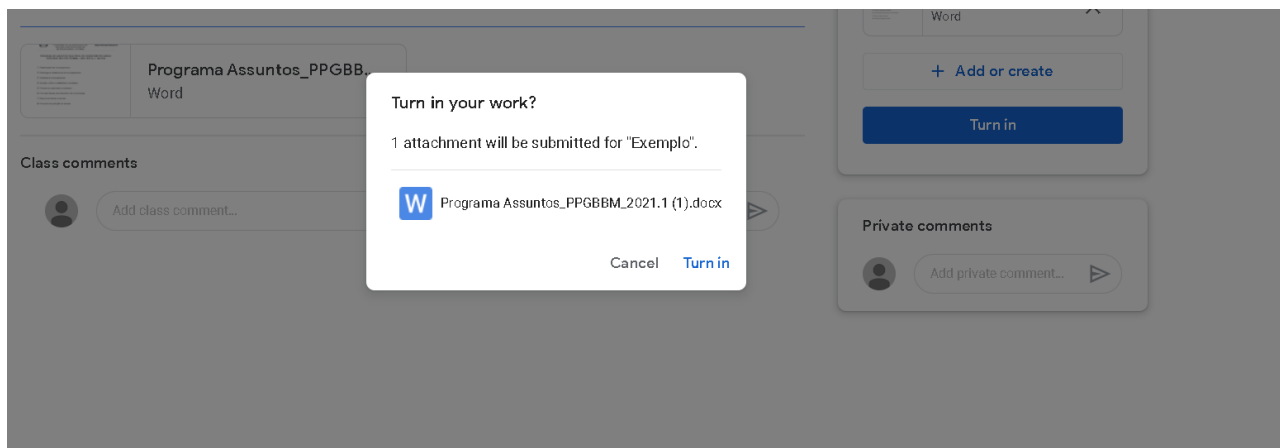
Programa Assuntos_PPGBB..
Word

Class comments

Add class comment...

Word

+ Add or create

Turn in

Private comments

Add private comment...

Turn in your work?

1 attachment will be submitted for "Exemplo".

W Programa Assuntos_PPGBBM_2021.1 (1).docx

Cancel Turn in